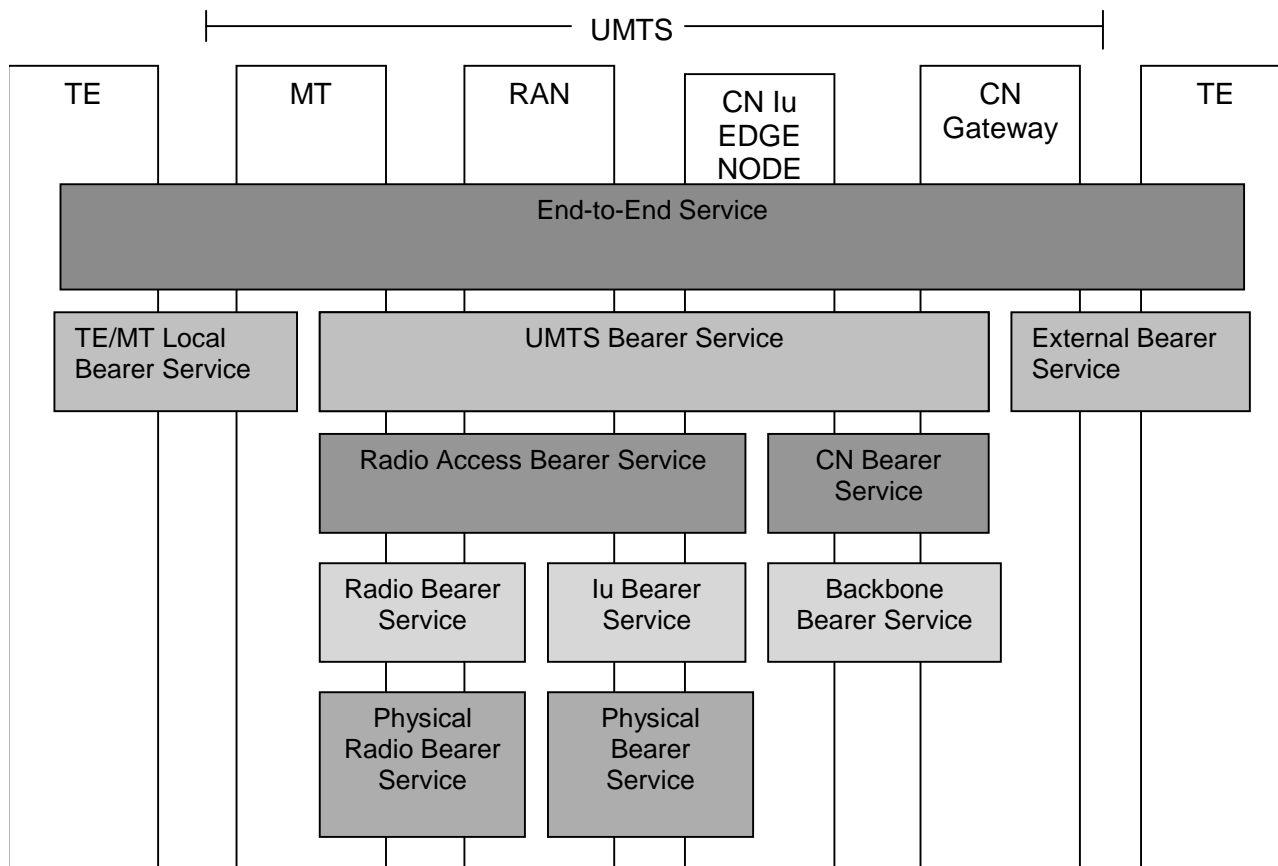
UMTS

TE

MT

RAN

CN Iu EDGE NODE

CN Gateway

TE

End-to-End Service

TE/MT Local Bearer Service

UMTS Bearer Service

External Bearer Service

Radio Access Bearer Service

CN Bearer Service

Radio Bearer Service

Iu Bearer Service

Backbone Bearer Service

Physical Radio Bearer Service

Physical Bearer Service